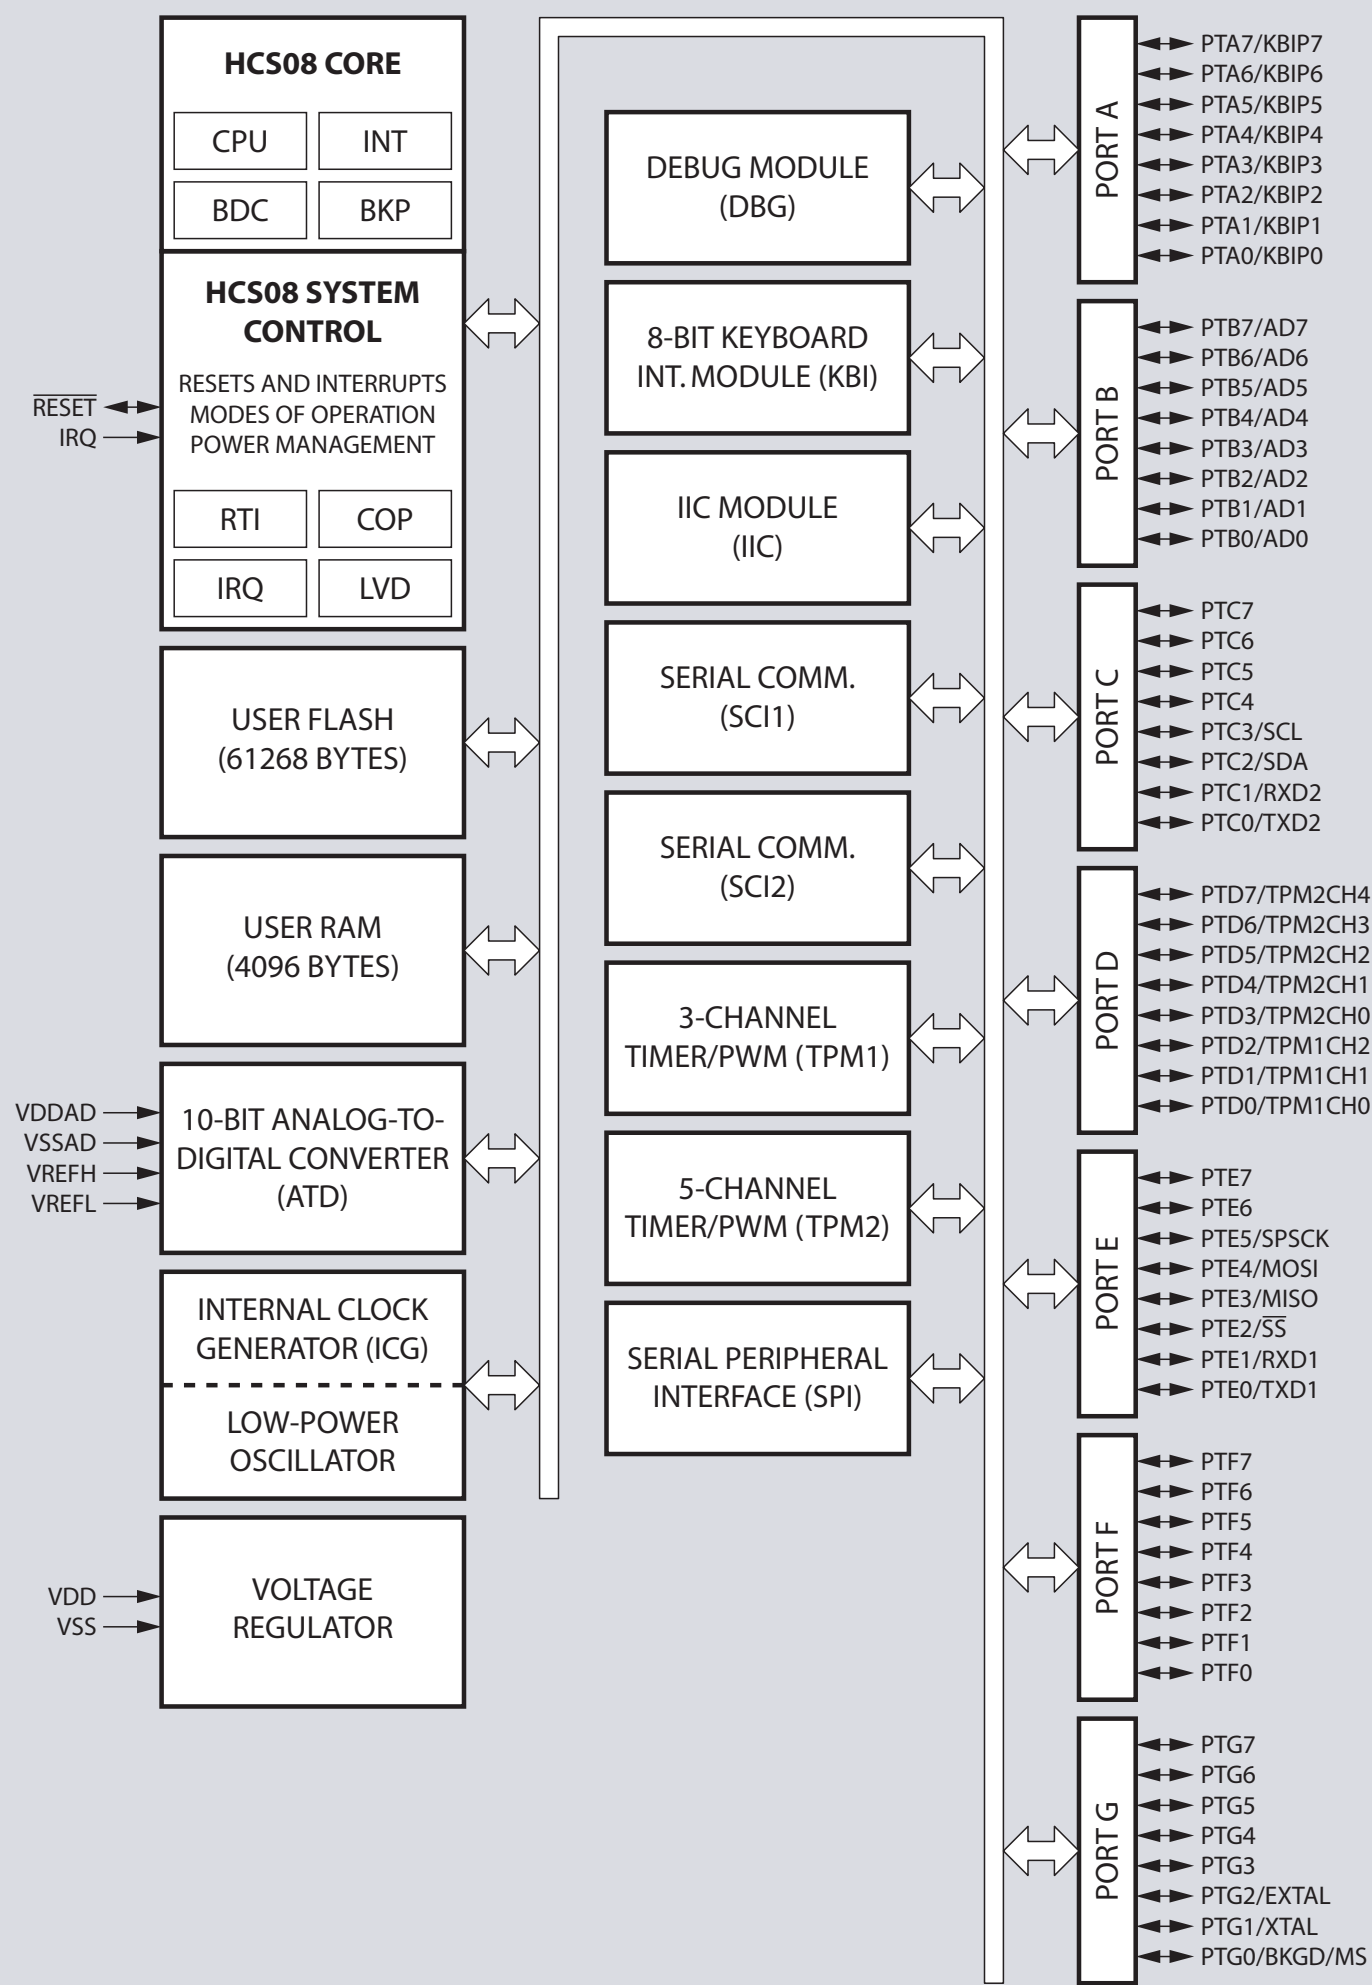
HCS08 CORE

CPU INT
BDC BKP

HCS08 SYSTEM CONTROL

RESETS AND INTERRUPTS
MODES OF OPERATION
POWER MANAGEMENT

$\overline{RESET}$
IRQ

RTI COP
IRQ LVD

USER FLASH
(61268 BYTES)

USER RAM
(4096 BYTES)

VDDAD
VSSAD
VREFH
VREFL

10-BIT ANALOG-TO-DIGITAL CONVERTER
(ATD)

INTERNAL CLOCK GENERATOR (ICG)

LOW-POWER OSCILLATOR

VDD
VSS

VOLTAGE REGULATOR

DEBUG MODULE
(DBG)

8-BIT KEYBOARD
INT. MODULE (KBI)

IIC MODULE
(IIC)

SERIAL COMM.
(SCI1)

SERIAL COMM.
(SCI2)

3-CHANNEL
TIMER/PWM (TPM1)

5-CHANNEL
TIMER/PWM (TPM2)

SERIAL PERIPHERAL
INTERFACE (SPI)

PORT A
PTA7/KBIP7
PTA6/KBIP6
PTA5/KBIP5
PTA4/KBIP4
PTA3/KBIP3
PTA2/KBIP2
PTA1/KBIP1
PTA0/KBIP0

PORT B
PTB7/AD7
PTB6/AD6
PTB5/AD5
PTB4/AD4
PTB3/AD3
PTB2/AD2
PTB1/AD1
PTB0/AD0

PORT C
PTC7
PTC6
PTC5
PTC4
PTC3/SCL
PTC2/SDA
PTC1/RXD2
PTC0/TXD2

PORT D
PTD7/TPM2CH4
PTD6/TPM2CH3
PTD5/TPM2CH2
PTD4/TPM2CH1
PTD3/TPM2CH0
PTD2/TPM1CH2
PTD1/TPM1CH1
PTD0/TPM1CH0

PORT E
PTE7
PTE6
PTE5/SPSCK
PTE4/MOSI
PTE3/MISO
PTE2/$\overline{SS}$
PTE1/RXD1
PTE0/TXD1

PORT F
PTF7
PTF6
PTF5
PTF4
PTF3
PTF2
PTF1
PTF0

PORT G
PTG7
PTG6
PTG5
PTG4
PTG3
PTG2/EXTAL
PTG1/XTAL
PTG0/BKGD/MS